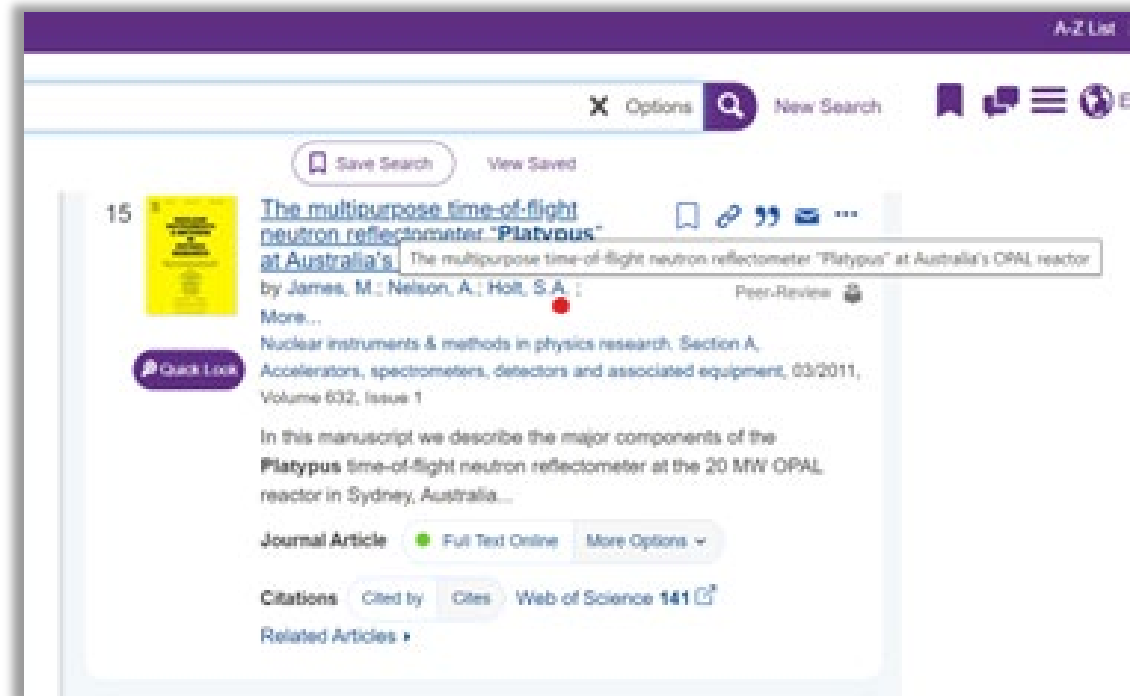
A-Z List

Options New Search

Save Search View Saved

15 The multipurpose time-of-flight neutron reflectometer "Platypus" at Australia's

The multipurpose time-of-flight neutron reflectometer "Platypus" at Australia's OPAL reactor

by James, M.; Nelson, A.; Holt, S.A.; More...

Peer-Review

Quick Look

Nuclear instruments & methods in physics research. Section A, Accelerators, spectrometers, detectors and associated equipment, 03/2011, Volume 632, Issue 1

In this manuscript we describe the major components of the **Platypus** time-of-flight neutron reflectometer at the 20 MW OPAL reactor in Sydney, Australia...

Journal Article Full Text Online More Options

Citations Cited by Cites Web of Science 141

Related Articles ▸